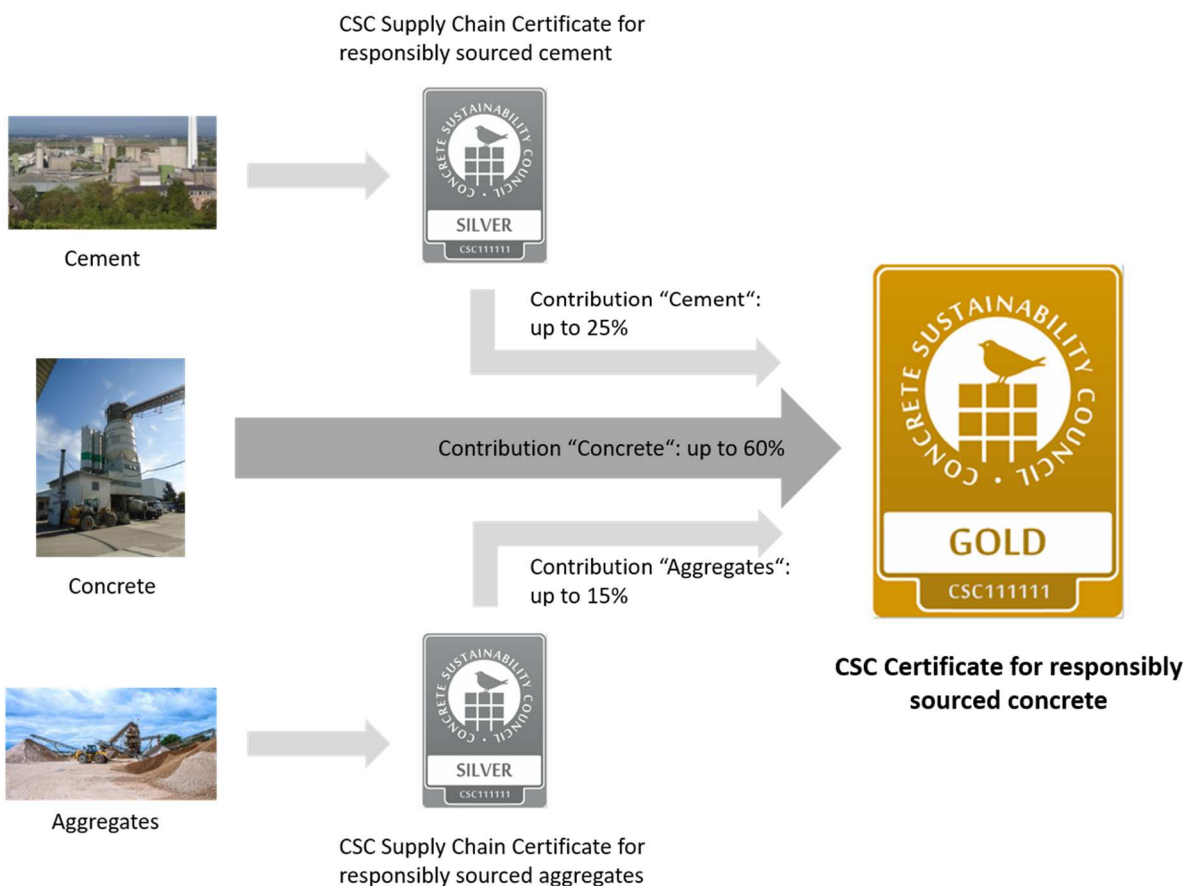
CSC Supply Chain Certificate for responsibly sourced cement

CONCRETE SUSTAINABILITY COUNCIL
SILVER
CSC111111

Cement

Contribution “Cement“: up to 25%

CONCRETE SUSTAINABILITY COUNCIL
GOLD
CSC111111

Contribution “Concrete“: up to 60%

Concrete

Contribution “Aggregates“: up to 15%

CSC Certificate for responsibly sourced concrete

CONCRETE SUSTAINABILITY COUNCIL
SILVER
CSC111111

Aggregates

CSC Supply Chain Certificate for responsibly sourced aggregates